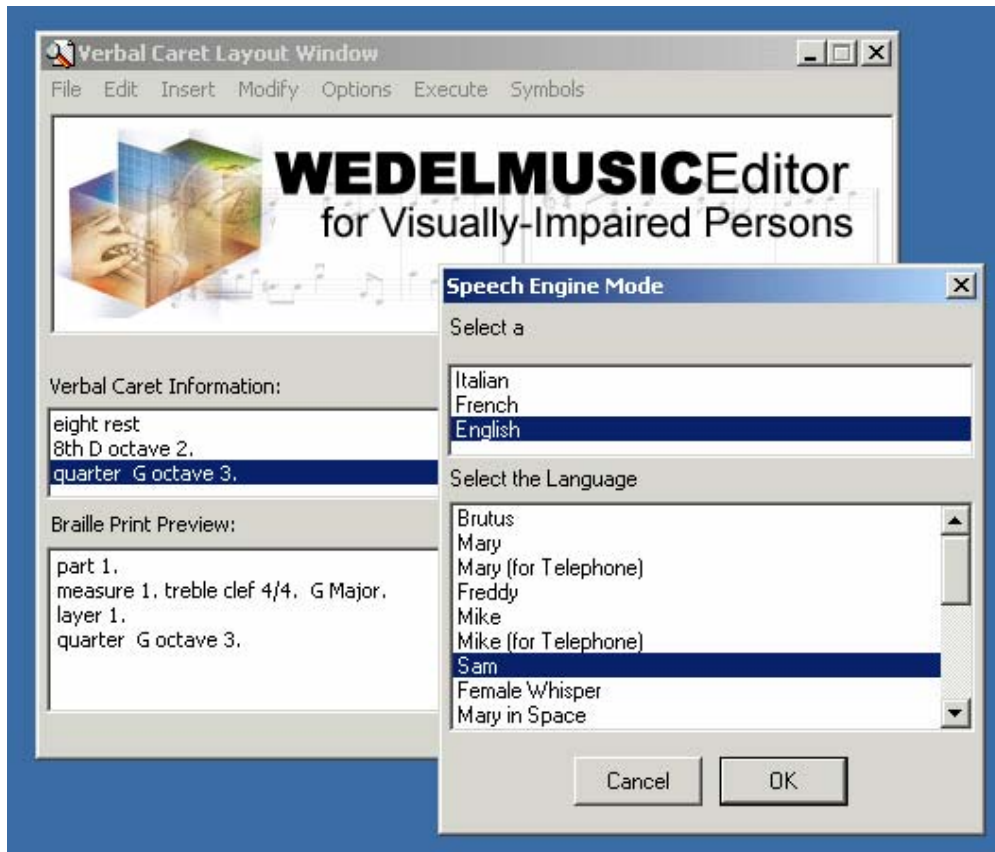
Verbal Caret Layout Window

File Edit Insert Modify Options Execute Symbols

WEDELMUSICEditor
for Visually-Impaired Persons

Verbal Caret Information:

eight rest
8th D octave 2.
quarter G octave 3.

Braille Print Preview:

part 1.
measure 1. treble clef 4/4. G Major.
layer 1.
quarter G octave 3.

Speech Engine Mode

Select a

Italian
French
English

Select the Language

Brutus
Mary
Mary (for Telephone)
Freddy
Mike
Mike (for Telephone)
Sam
Female Whisper
Mary in Space

Cancel
OK